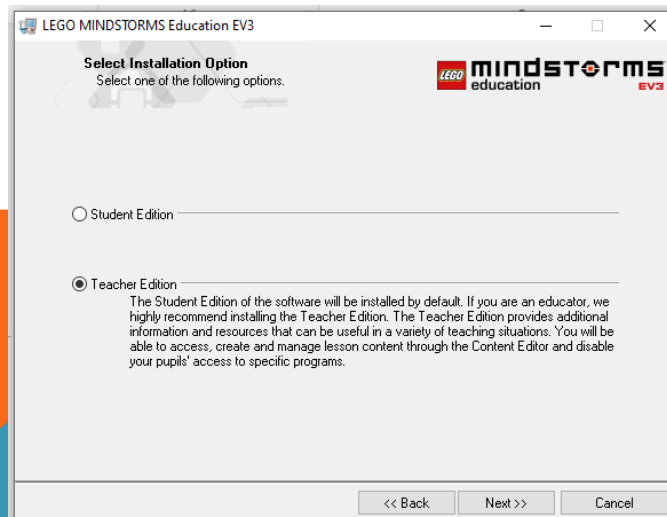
LEGO MINDSTORMS Education EV3

Select Installation Option
Select one of the following options.

LEGO mindstorms education EV3

Student Edition

Teacher Edition
The Student Edition of the software will be installed by default. If you are an educator, we highly recommend installing the Teacher Edition. The Teacher Edition provides additional information and resources that can be useful in a variety of teaching situations. You will be able to access, create and manage lesson content through the Content Editor and disable your pupils' access to specific programs.

<< Back
Next >>
Cancel